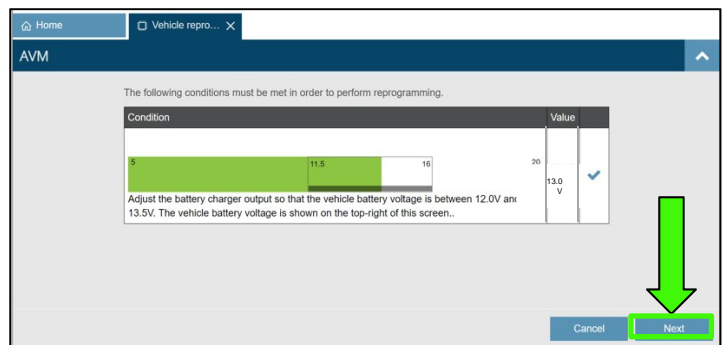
Home

Vehicle repro... ×

AVM

The following conditions must be met in order to perform reprogramming.

| Condition | Value | |
|---|---|---|
| 5 11.5 16 20<br>Adjust the battery charger output so that the vehicle battery voltage is between 12.0V anc 13.5V. The vehicle battery voltage is shown on the top-right of this screen.. | 13.0 V | ✔ |

Cancel

Next